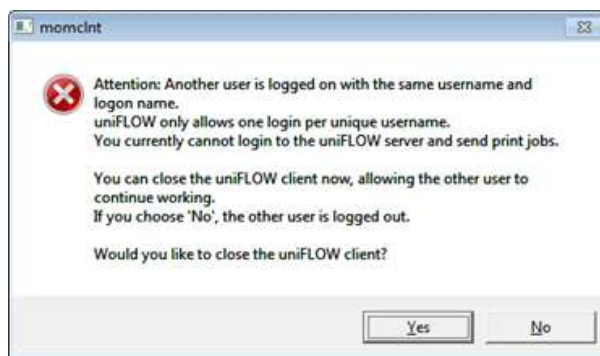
momclnt

Attention: Another user is logged on with the same username and logon name.
uniFLOW only allows one login per unique username.
You currently cannot login to the uniFLOW server and send print jobs.

You can close the uniFLOW client now, allowing the other user to continue working.
If you choose 'No', the other user is logged out.

Would you like to close the uniFLOW client?

Yes

No